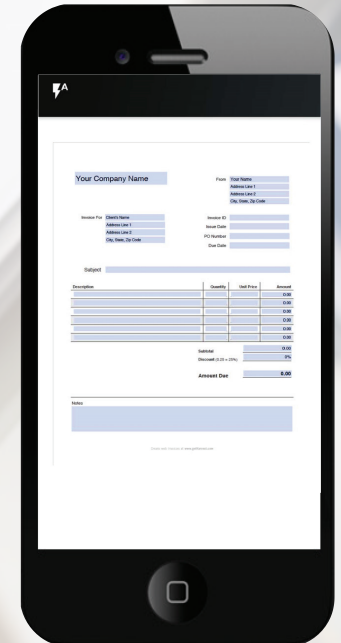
Your Company Name

From Your Name
Address Line 1
Address Line 2
City, State, Zip Code

Invoice For Client's Name
Address Line 1
Address Line 2
City, State, Zip Code

Invoice ID
Issue Date
PO Number
Due Date

Subject

| Description | Quantity | Unit Price | Amount |
|---|---|---|---|
| | | | 0.00 |
| | | | 0.00 |
| | | | 0.00 |
| | | | 0.00 |
| | | | 0.00 |
| | | | 0.00 |

Subtotal 0.00
Discount (0.25 = 25%) 0%

Amount Due 0.00

Notes

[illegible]